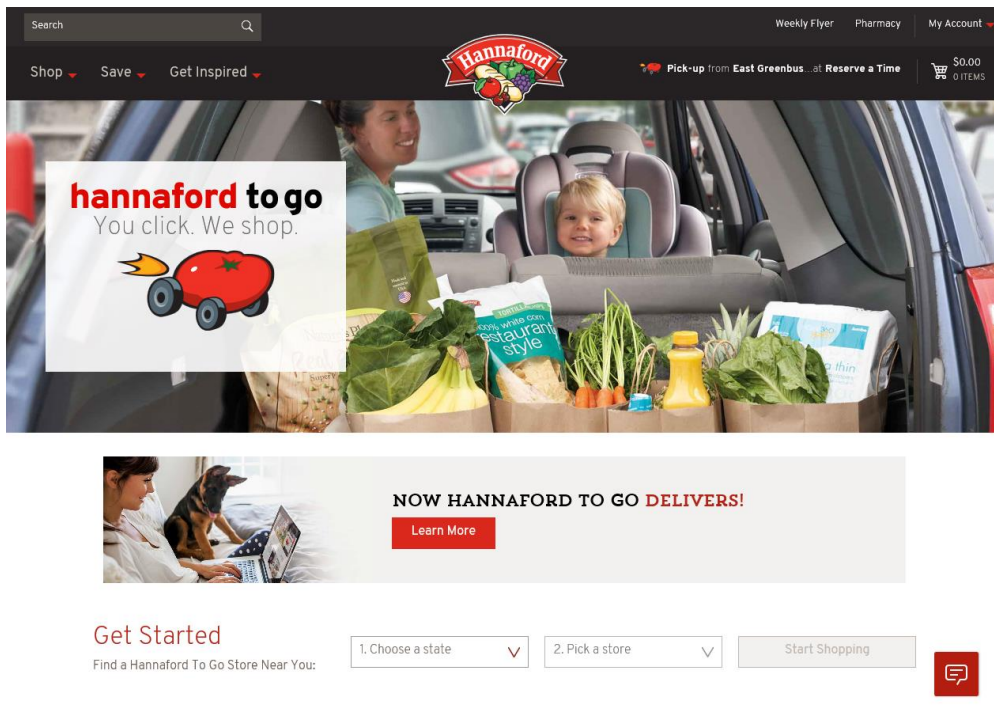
Search

Weekly Flyer Pharmacy My Account

Shop Save Get Inspired

Hannaford

Pick-up from East Greenbus...at Reserve a Time

$0.00
0 ITEMS

hannaford to go
You click. We shop.

100% white corn restaurant style

thin

NOW HANNAFORD TO GO DELIVERS!

Learn More

Get Started

Find a Hannaford To Go Store Near You:

1. Choose a state

2. Pick a store

Start Shopping